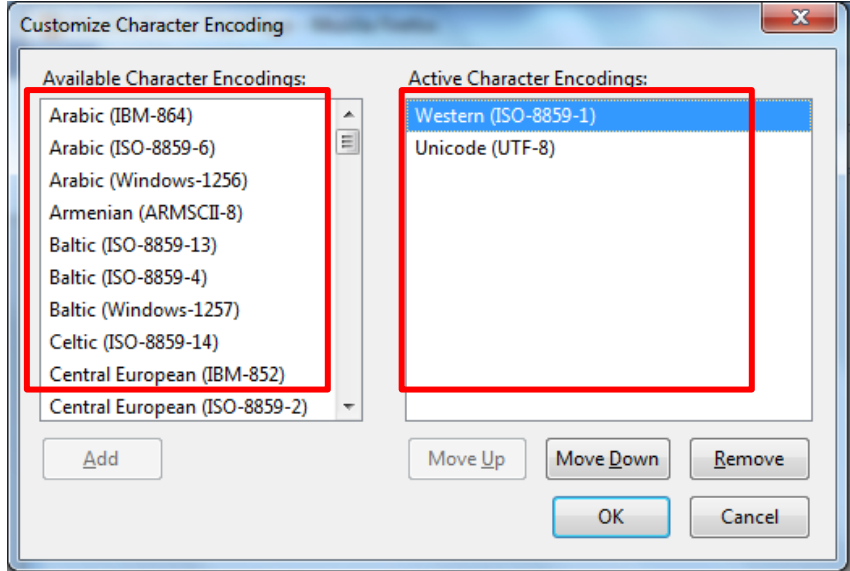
Customize Character Encoding

Available Character Encodings:

Arabic (IBM-864)
Arabic (ISO-8859-6)
Arabic (Windows-1256)
Armenian (ARMSCII-8)
Baltic (ISO-8859-13)
Baltic (ISO-8859-4)
Baltic (Windows-1257)
Celtic (ISO-8859-14)
Central European (IBM-852)
Central European (ISO-8859-2)

Active Character Encodings:

Western (ISO-8859-1)
Unicode (UTF-8)

Add

Move Up

Move Down

Remove

OK

Cancel